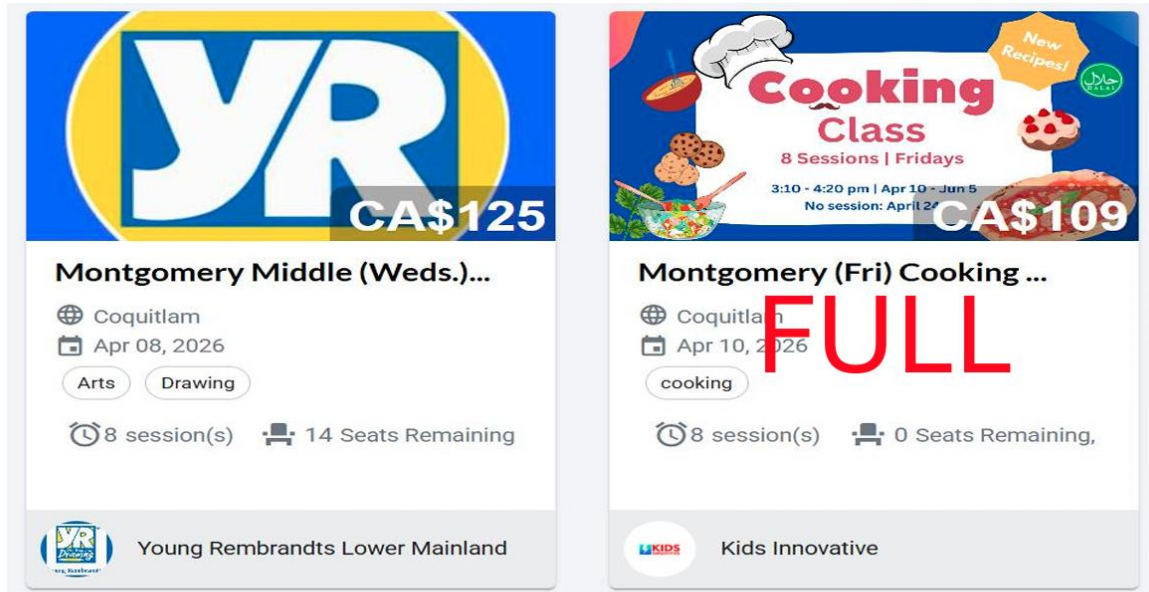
YR

CA$125

Montgomery Middle (Weds.)...

Coquitlam

Apr 08, 2026

Arts

Drawing

8 session(s)

14 Seats Remaining

YR Drawing

Young Rembrandts Lower Mainland

New Recipes!

HALAL

Cooking Class

8 Sessions | Fridays

3:10 - 4:20 pm | Apr 10 - Jun 5

No session: April 2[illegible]

CA$109

Montgomery (Fri) Cooking ...

Coquitlam

Apr 10, 2026

FULL

cooking

8 session(s)

0 Seats Remaining,

KIDS

Kids Innovative